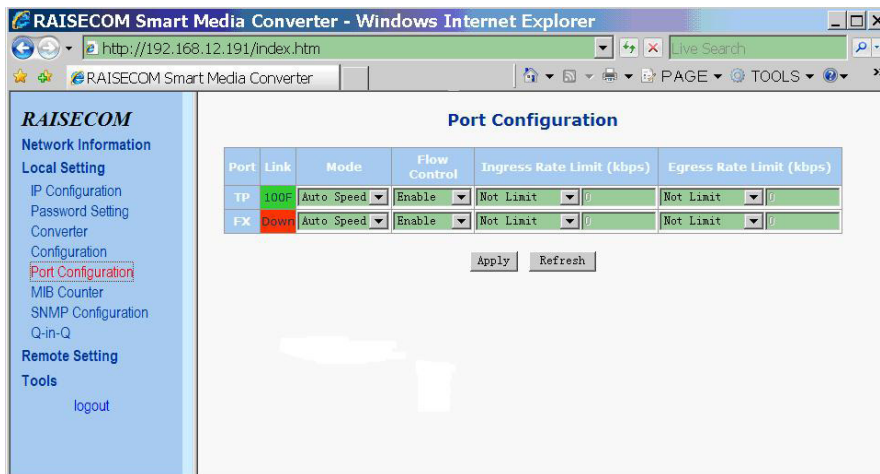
RAISECOM Smart Media Converter - Windows Internet Explorer

http://192.168.12.191/index.htm

Live Search

RAISECOM Smart Media Converter

PAGE ▾ TOOLS ▾

RAISECOM
Network Information
Local Setting
IP Configuration
Password Setting
Converter Configuration
Port Configuration
MIB Counter
SNMP Configuration
Q-in-Q
Remote Setting
Tools
logout

Port Configuration

| Port | Link | Mode | Flow Control | Ingress Rate Limit (kbps) | Egress Rate Limit (kbps) |
|---|---|---|---|---|---|
| TP | 100F | Auto Speed | Enable | Not Limit 0 | Not Limit 0 |
| FX | Down | Auto Speed | Enable | Not Limit 0 | Not Limit 0 |

Apply Refresh